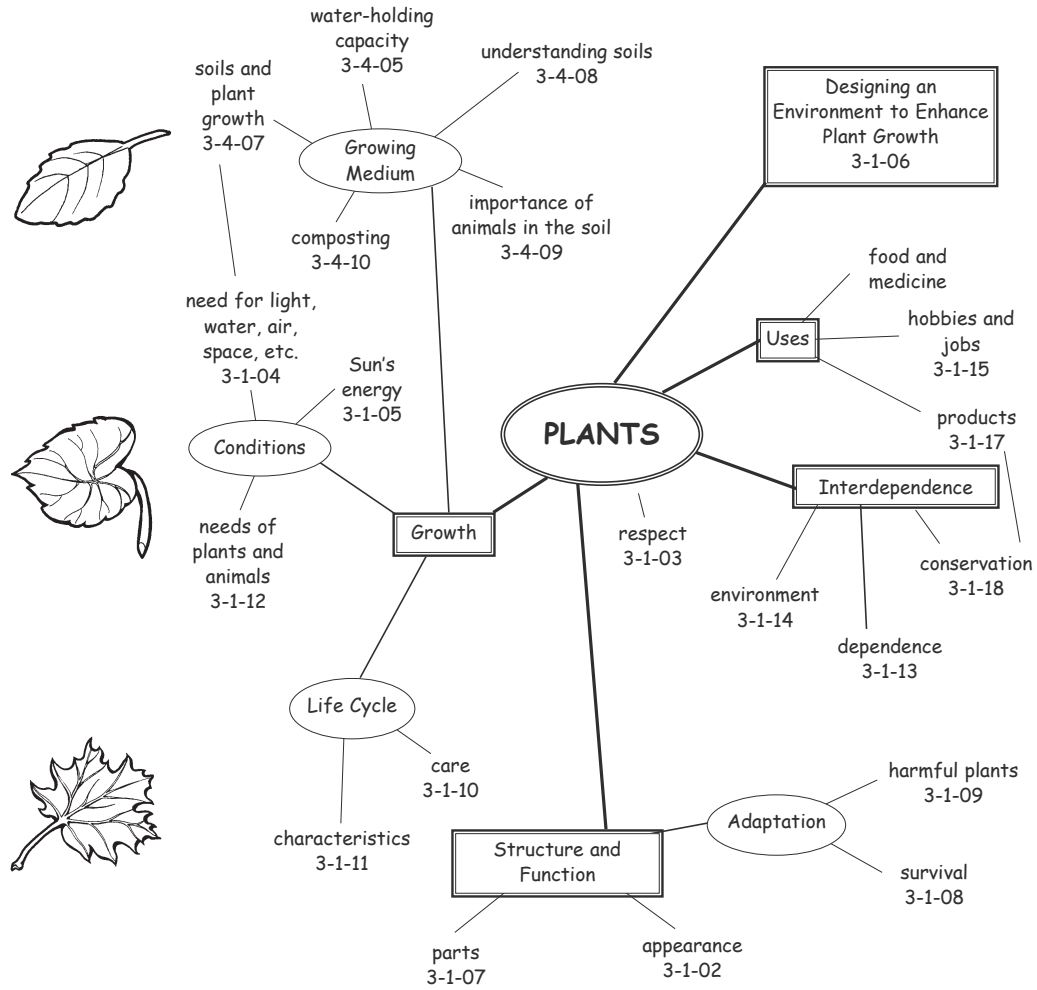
water-holding capacity
3-4-05

understanding soils
3-4-08

soils and plant growth
3-4-07

Growing Medium

Designing an Environment to Enhance Plant Growth
3-1-06

importance of animals in the soil
3-4-09

composting
3-4-10

food and medicine

need for light, water, air, space, etc.
3-1-04

Uses

hobbies and jobs
3-1-15

Sun's energy
3-1-05

Conditions

PLANTS

products
3-1-17

Interdependence

needs of plants and animals
3-1-12

Growth

respect
3-1-03

conservation
3-1-18

environment
3-1-14

dependence
3-1-13

Life Cycle

care
3-1-10

harmful plants
3-1-09

Adaptation

characteristics
3-1-11

Structure and Function

survival
3-1-08

parts
3-1-07

appearance
3-1-02